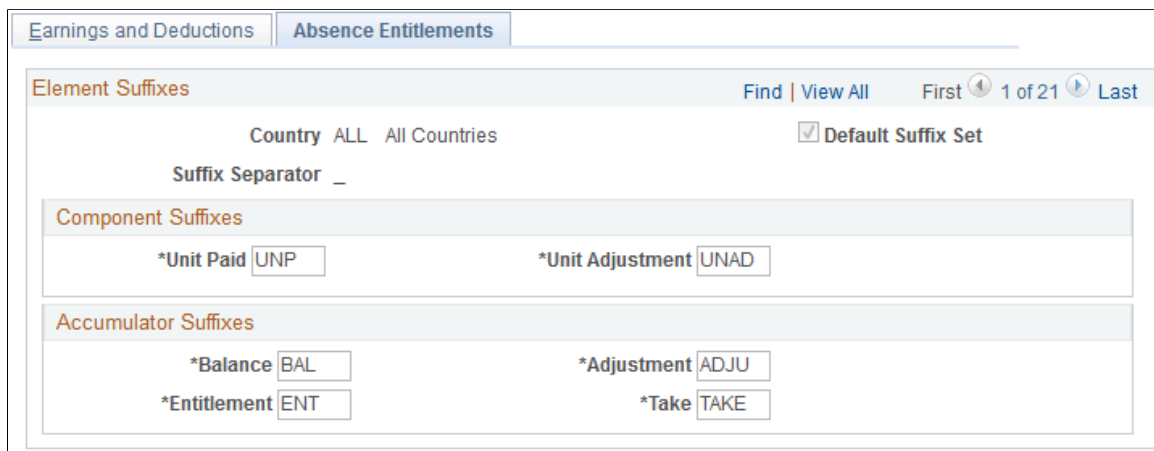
Earnings and Deductions | Absence Entitlements

Element Suffixes

Find | View All First 1 of 21 Last

Country ALL All Countries

Default Suffix Set

Suffix Separator _

Component Suffixes

*Unit Paid UNP

*Unit Adjustment UNAD

Accumulator Suffixes

*Balance BAL

*Adjustment ADJU

*Entitlement ENT

*Take TAKE